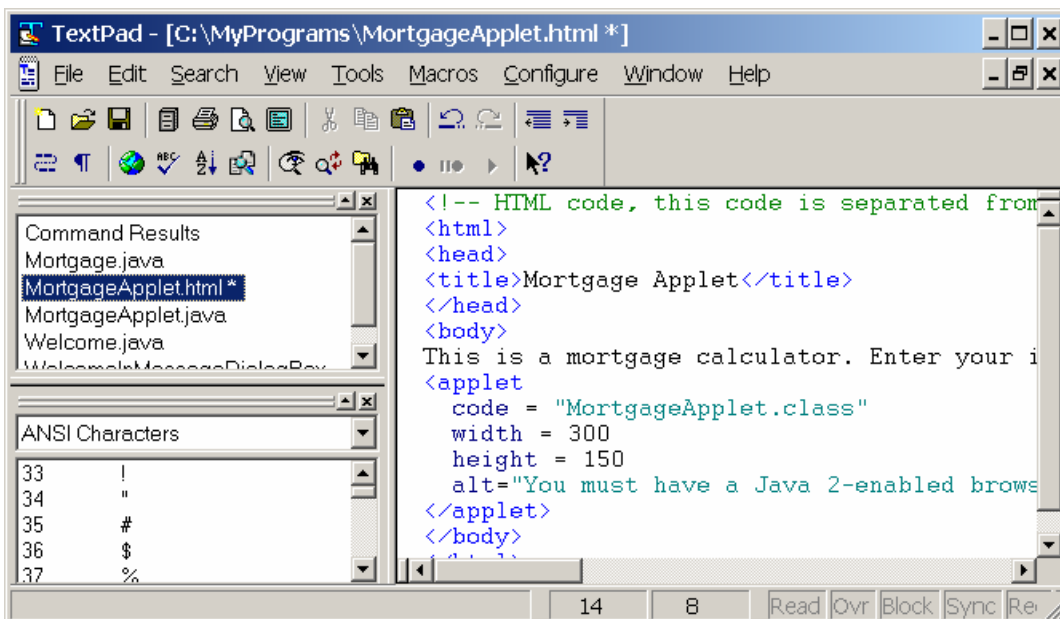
TextPad - [C:\MyPrograms\MortgageApplet.html *]

File Edit Search View Tools Macros Configure Window Help

Command Results
Mortgage.java
MortgageApplet.html *
MortgageApplet.java
Welcome.java
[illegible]

ANSI Characters

| | |
|---|---|
| 33 | ! |
| 34 | " |
| 35 | # |
| 36 | $ |
| 37 | % |

<!-- HTML code, this code is separated from
<html>
<head>
<title>Mortgage Applet</title>
</head>
<body>
This is a mortgage calculator. Enter your i
<applet
code = "MortgageApplet.class"
width = 300
height = 150
alt="You must have a Java 2-enabled brows
</applet>
</body>
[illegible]

14 8 Read Ovr Block Sync Re